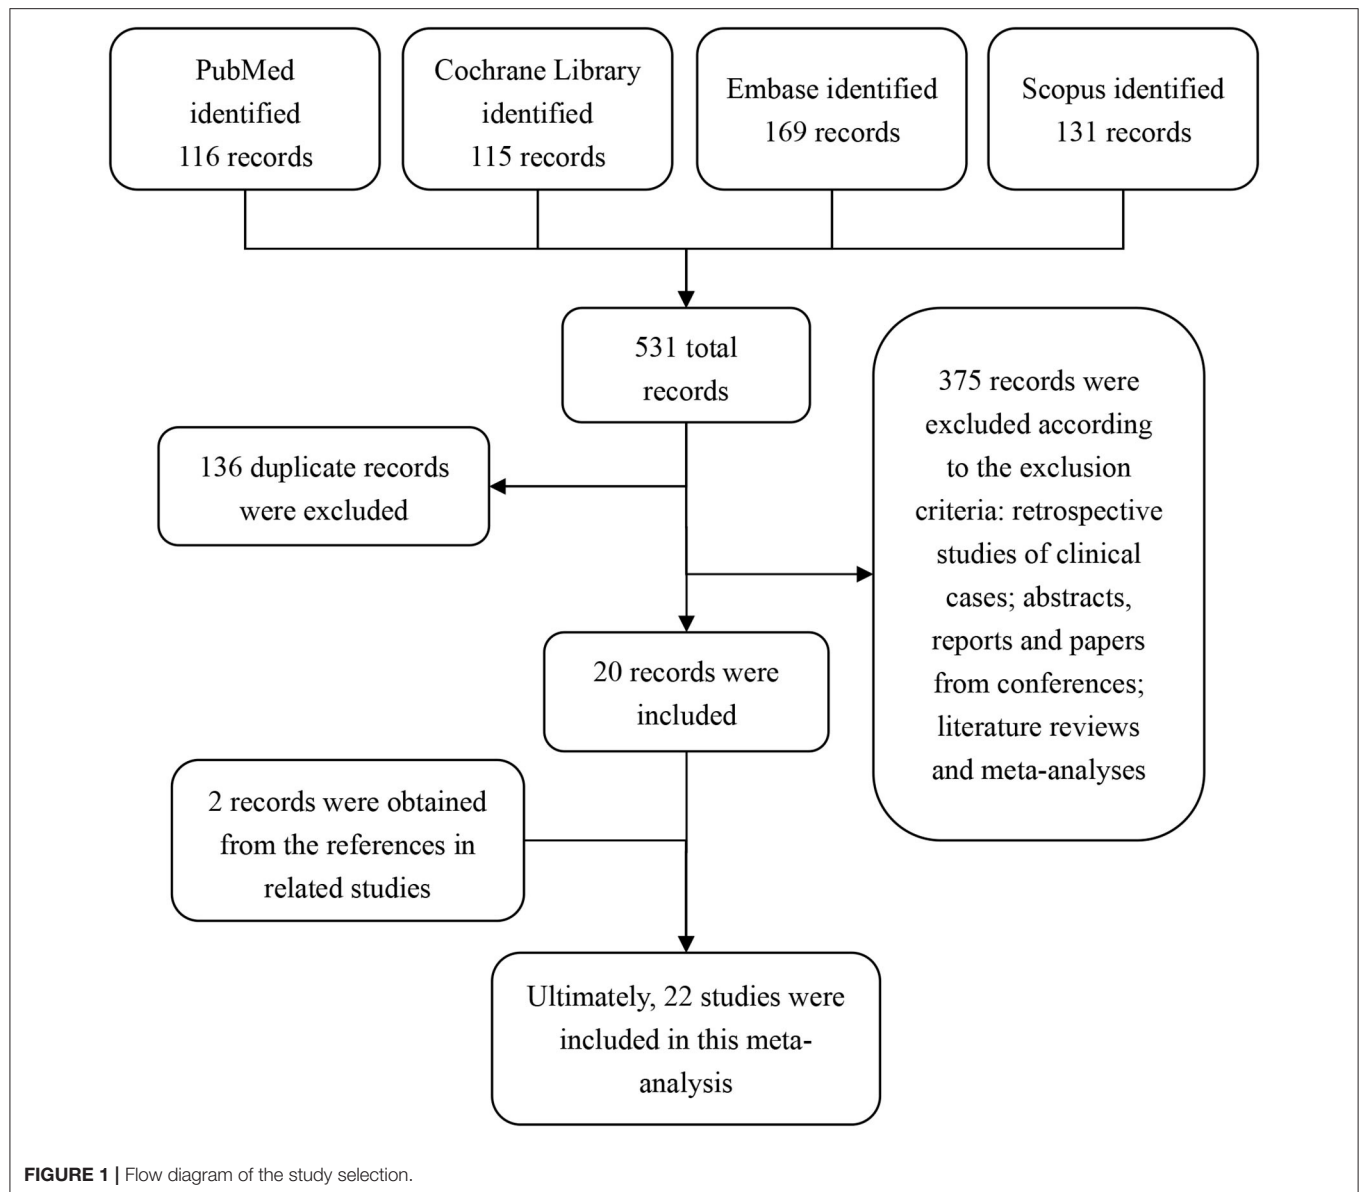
PubMed identified 116 records

Cochrane Library identified 115 records

Embase identified 169 records

Scopus identified 131 records

531 total records

136 duplicate records were excluded

375 records were excluded according to the exclusion criteria: retrospective studies of clinical cases; abstracts, reports and papers from conferences; literature reviews and meta-analyses

20 records were included

2 records were obtained from the references in related studies

Ultimately, 22 studies were included in this meta-analysis

FIGURE 1 | Flow diagram of the study selection.